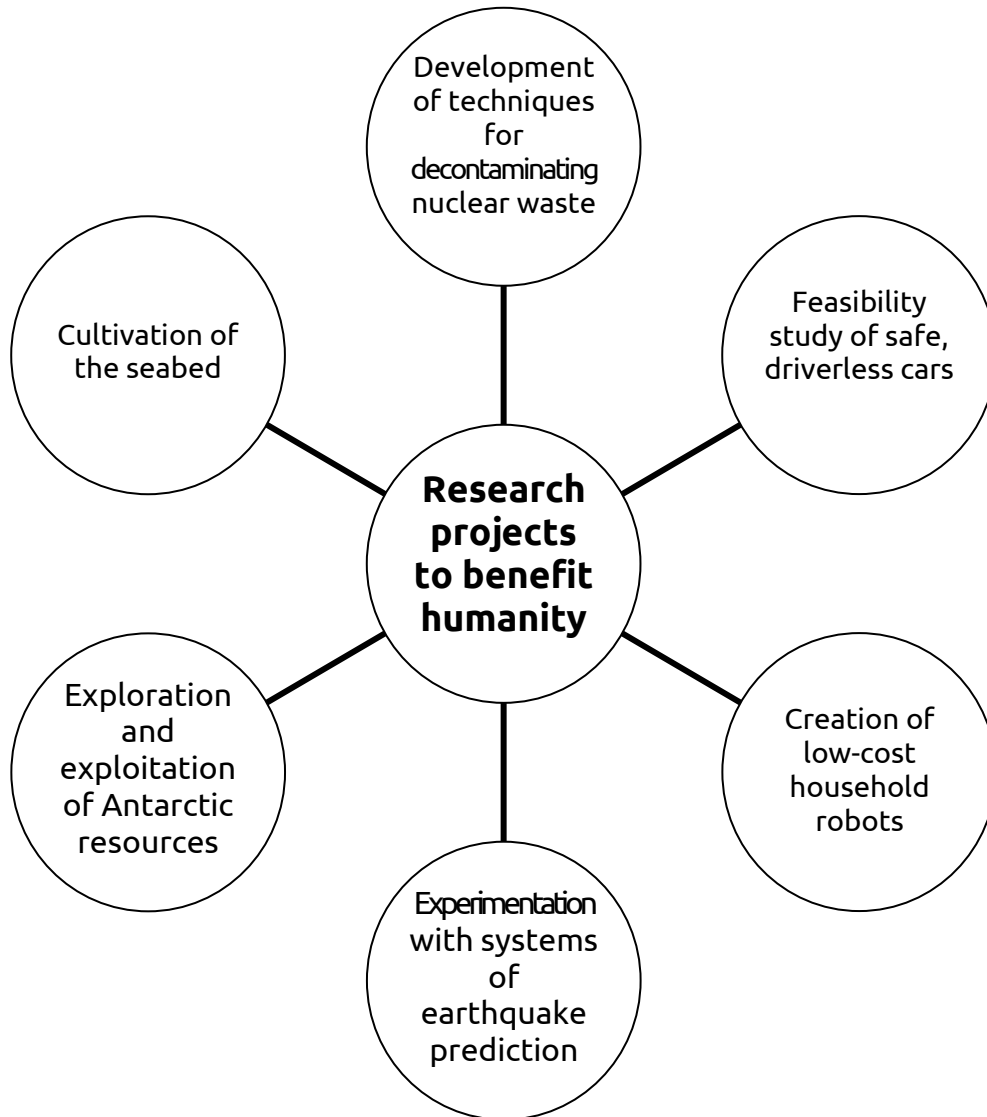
Development of techniques for decontaminating nuclear waste

Cultivation of the seabed

Feasibility study of safe, driverless cars

**Research projects to benefit humanity**

Exploration and exploitation of Antarctic resources

Creation of low-cost household robots

Experimentation with systems of earthquake prediction